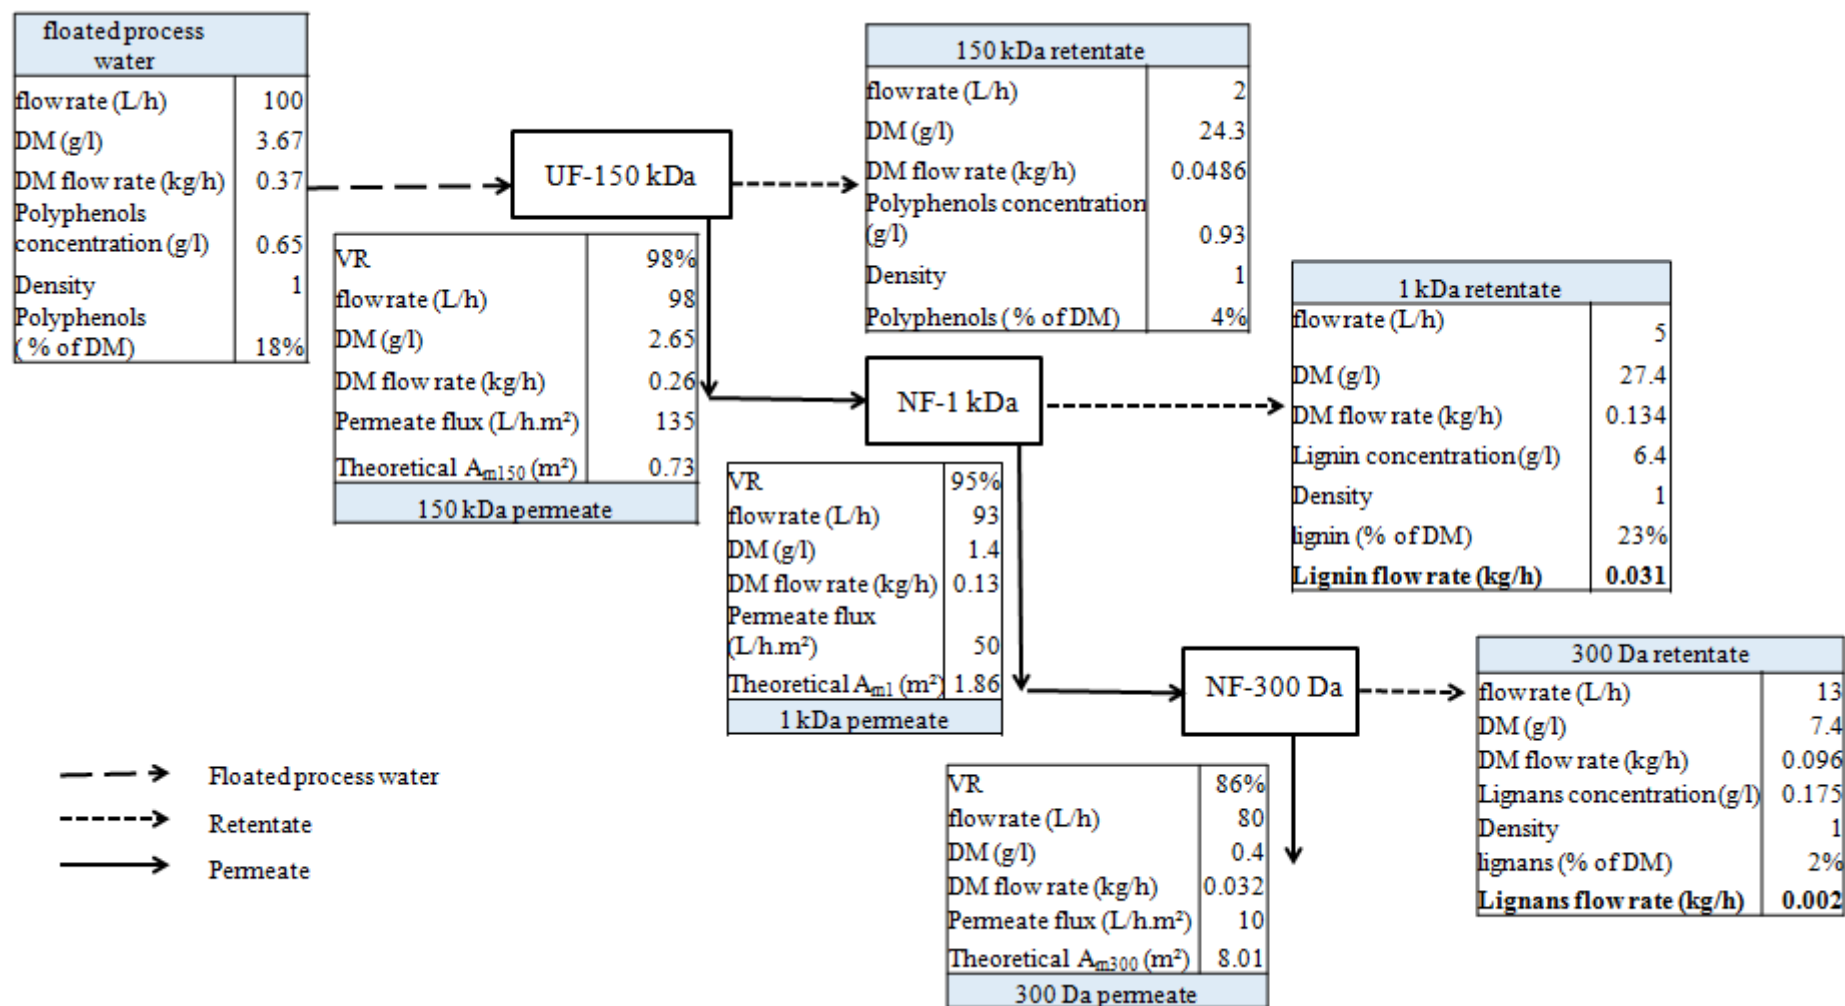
| floated process water | |
|---|---|
| flowrate (L/h) | 100 |
| DM (g/l) | 3.67 |
| DM flow rate (kg/h) | 0.37 |
| Polyphenols concentration (g/l) | 0.65 |
| Density | 1 |
| Polyphenols (% of DM) | 18% |

UF-150 kDa

| 150 kDa retentate | |
|---|---|
| flowrate (L/h) | 2 |
| DM (g/l) | 24.3 |
| DM flow rate (kg/h) | 0.0486 |
| Polyphenols concentration (g/l) | 0.93 |
| Density | 1 |
| Polyphenols (% of DM) | 4% |

| 150 kDa permeate | |
|---|---|
| VR | 98% |
| flowrate (L/h) | 98 |
| DM (g/l) | 2.65 |
| DM flow rate (kg/h) | 0.26 |
| Permeate flux (L/h.m²) | 135 |
| Theoretical $A_{m150}$ (m²) | 0.73 |

NF-1 kDa

| 1 kDa retentate | |
|---|---|
| flowrate (L/h) | 5 |
| DM (g/l) | 27.4 |
| DM flow rate (kg/h) | 0.134 |
| Lignin concentration (g/l) | 6.4 |
| Density | 1 |
| lignin (% of DM) | 23% |
| **Lignin flow rate (kg/h)** | **0.031** |

| 1 kDa permeate | |
|---|---|
| VR | 95% |
| flowrate (L/h) | 93 |
| DM (g/l) | 1.4 |
| DM flow rate (kg/h) | 0.13 |
| Permeate flux (L/h.m²) | 50 |
| Theoretical $A_{m1}$ (m²) | 1.86 |

NF-300 Da

| 300 Da retentate | |
|---|---|
| flowrate (L/h) | 13 |
| DM (g/l) | 7.4 |
| DM flow rate (kg/h) | 0.096 |
| Lignans concentration (g/l) | 0.175 |
| Density | 1 |
| lignans (% of DM) | 2% |
| **Lignans flow rate (kg/h)** | **0.002** |

| 300 Da permeate | |
|---|---|
| VR | 86% |
| flowrate (L/h) | 80 |
| DM (g/l) | 0.4 |
| DM flow rate (kg/h) | 0.032 |
| Permeate flux (L/h.m²) | 10 |
| Theoretical $A_{m300}$ (m²) | 8.01 |

Floated process water
Retentate
Permeate